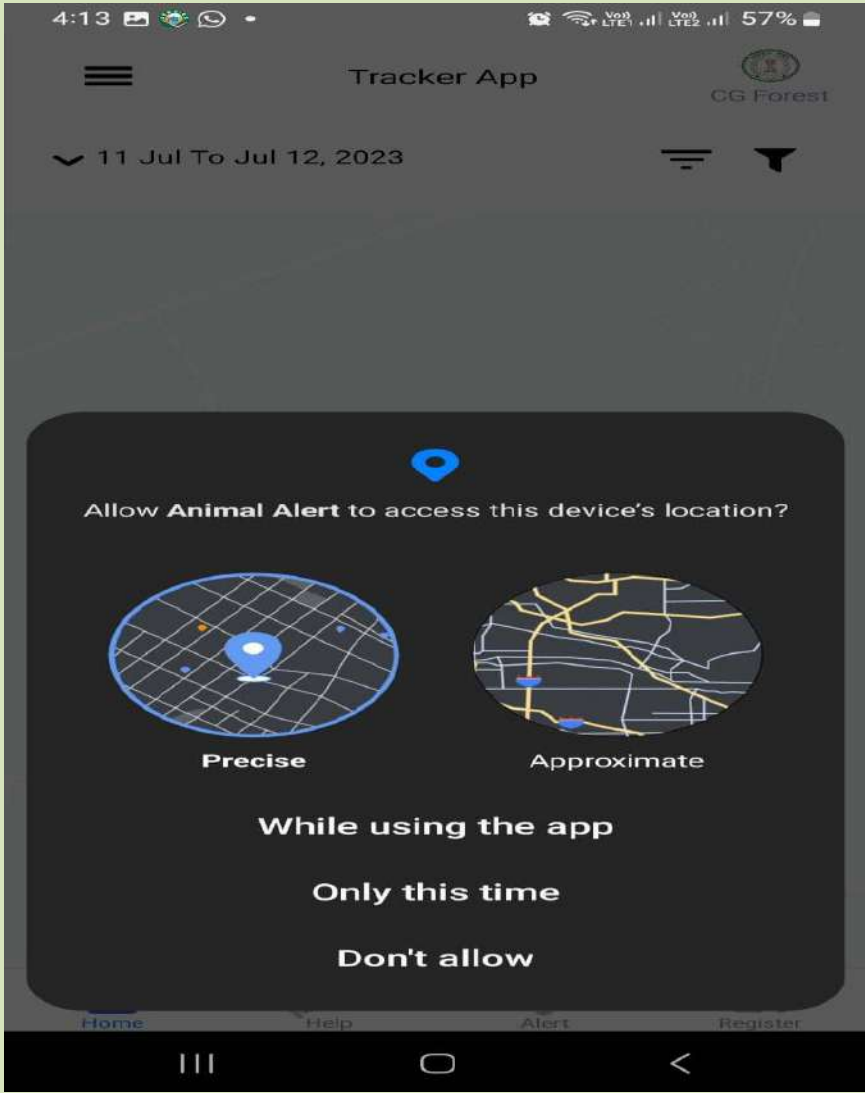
4:13 57%

Tracker App

CG Forest

11 Jul To Jul 12, 2023

Allow **Animal Alert** to access this device's location?

Precise

Approximate

While using the app

Only this time

Don't allow

Home Help Alert Register